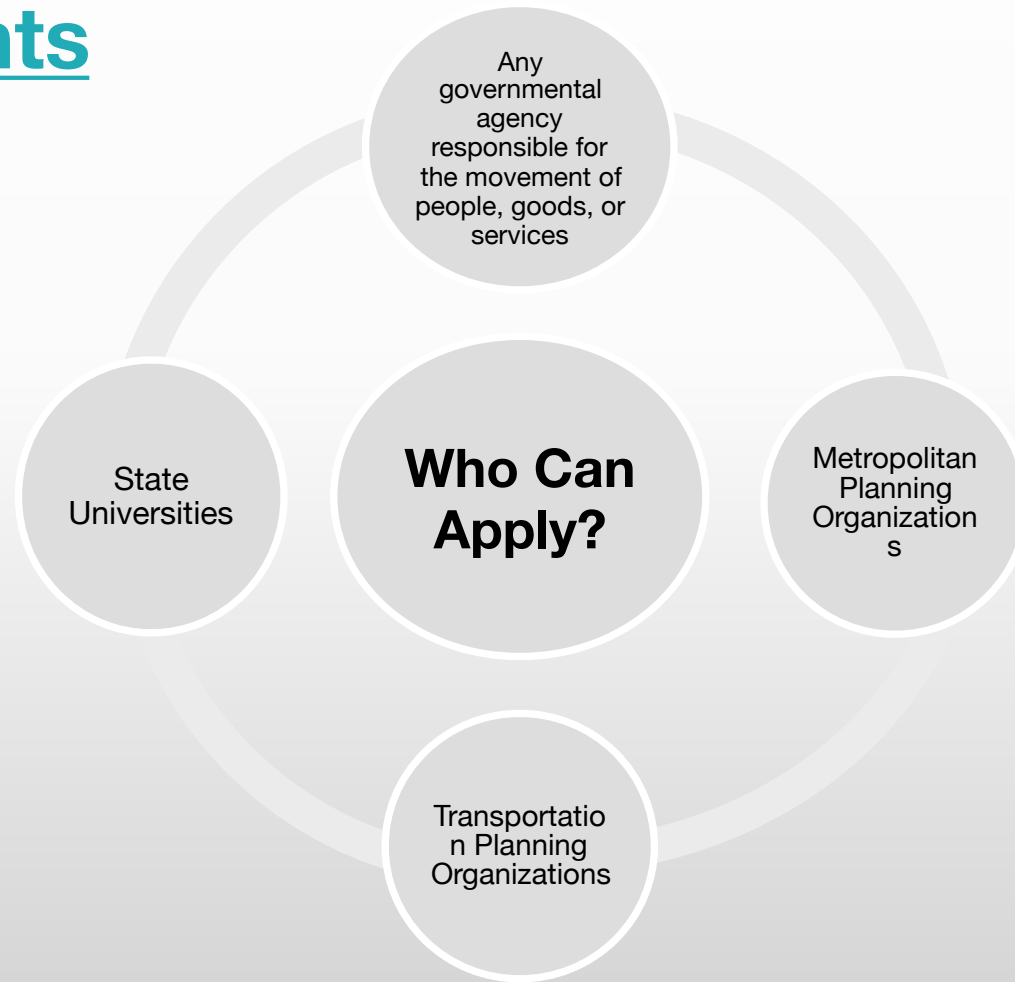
nts

Any governmental agency responsible for the movement of people, goods, or services

State Universities

Who Can Apply?

Metropolitan Planning Organization s

Transportatio n Planning Organizations